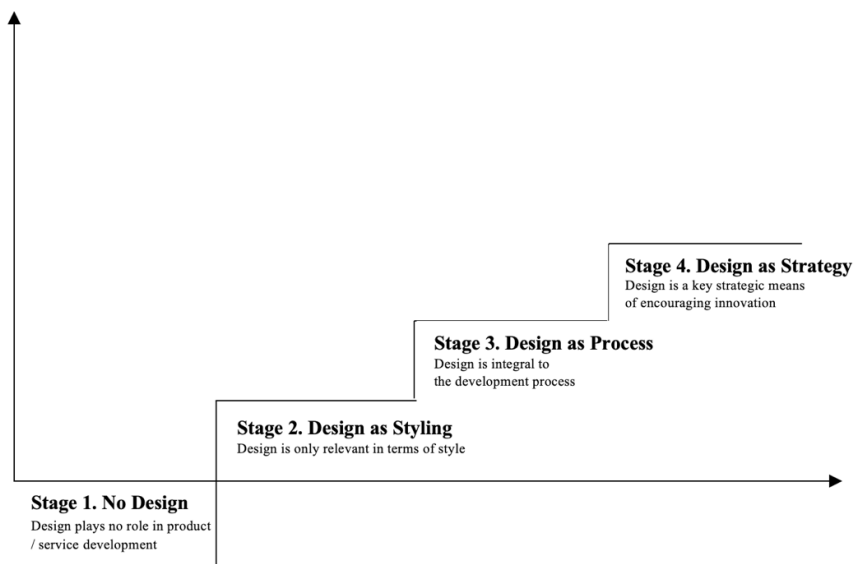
Stage 4. Design as Strategy
Design is a key strategic means of encouraging innovation

Stage 3. Design as Process
Design is integral to the development process

Stage 2. Design as Styling
Design is only relevant in terms of style

Stage 1. No Design
Design plays no role in product / service development